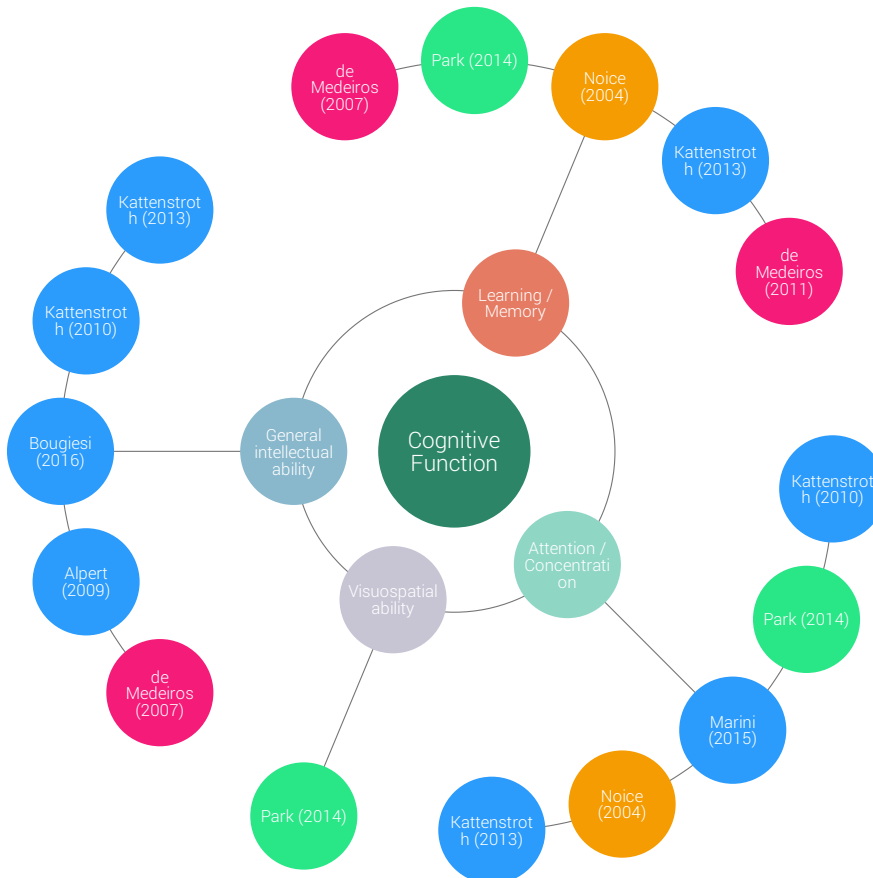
de Medeiros (2007)

Park (2014)

Noice (2004)

Kattenstroth (2013)

de Medeiros (2011)

Kattenstroth (2013)

Kattenstroth (2010)

Learning / Memory

Bougiesi (2016)

General intellectual ability

Cognitive Function

Kattenstroth (2010)

Alpert (2009)

Attention / Concentration

Visuospatial ability

Park (2014)

de Medeiros (2007)

Marini (2015)

Noice (2004)

Park (2014)

Kattenstroth (2013)